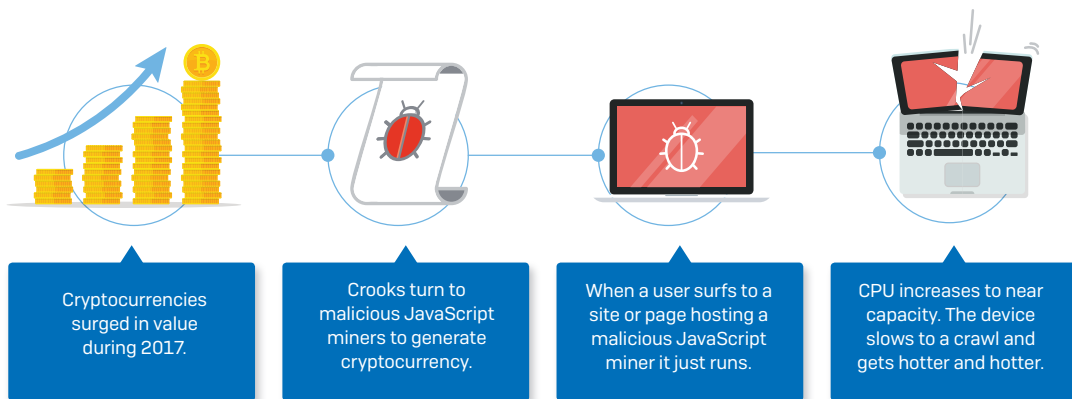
Cryptocurrencies surged in value during 2017.

Crooks turn to malicious JavaScript miners to generate cryptocurrency.

When a user surfs to a site or page hosting a malicious JavaScript miner it just runs.

CPU increases to near capacity. The device slows to a crawl and gets hotter and hotter.